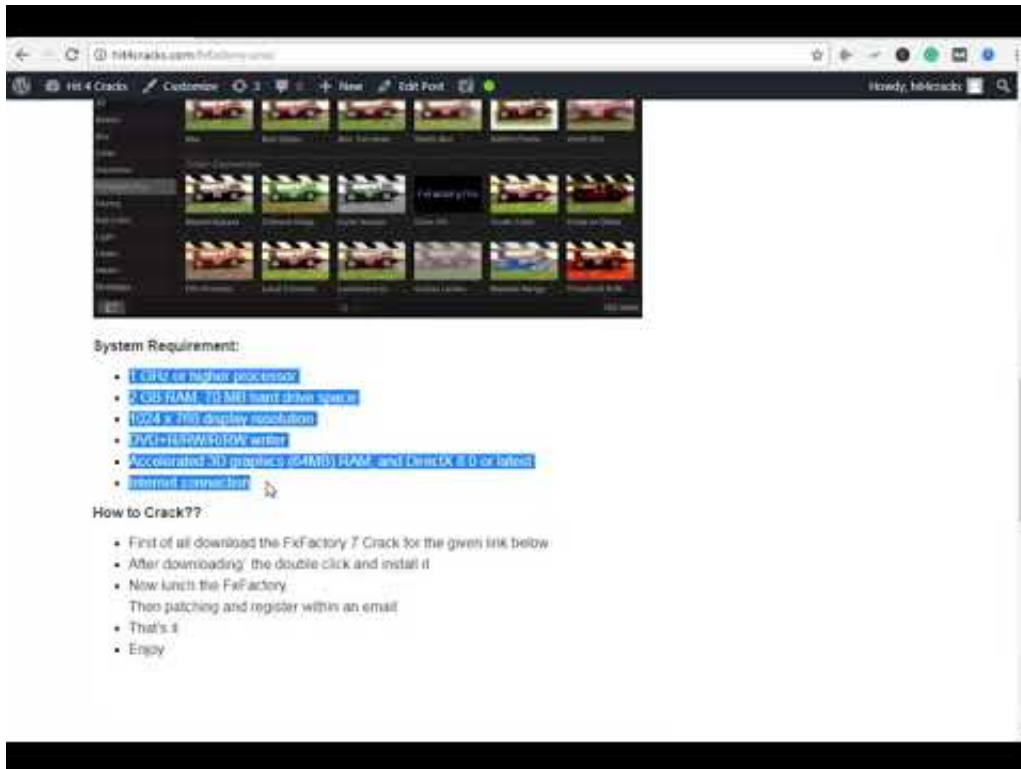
hit4cracks.com/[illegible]

Hit 4 Cracks  Customize  2  New  Edit Post  Howdy, hit4cracks

System Requirement:

- 1 GHz or higher processor
- 2 GB RAM, 70 MB hard drive space
- 1024 x 768 display resolution
- DVD+R/RW/RW writer
- Accelerated 3D graphics (64MB) RAM, and DirectX 8.0 or latest
- Internet connection

How to Crack??

- First of all download the FxFactory 7 Crack for the given link below
- After downloading' the double click and install it
- Now lunch the FxFactory
  Then patching and register within an email
- That's it
- Enjoy